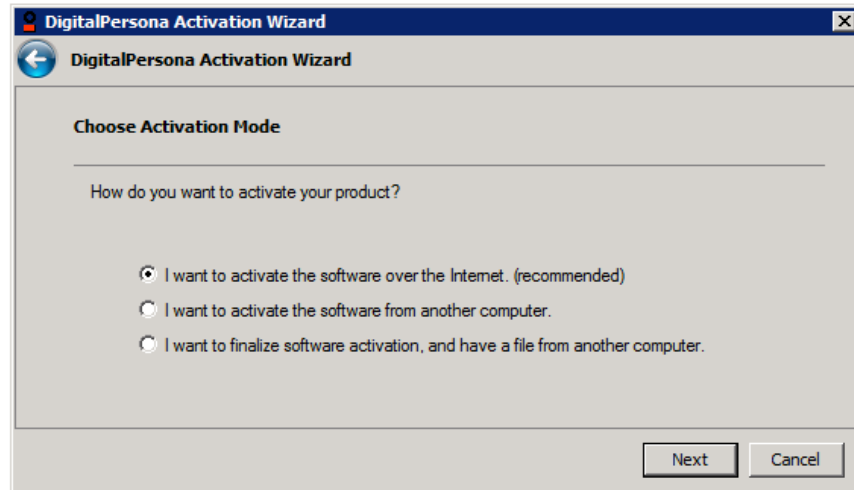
DigitalPersona Activation Wizard

DigitalPersona Activation Wizard

Choose Activation Mode

How do you want to activate your product?

I want to activate the software over the Internet. (recommended)

I want to activate the software from another computer.

I want to finalize software activation, and have a file from another computer.

Next Cancel